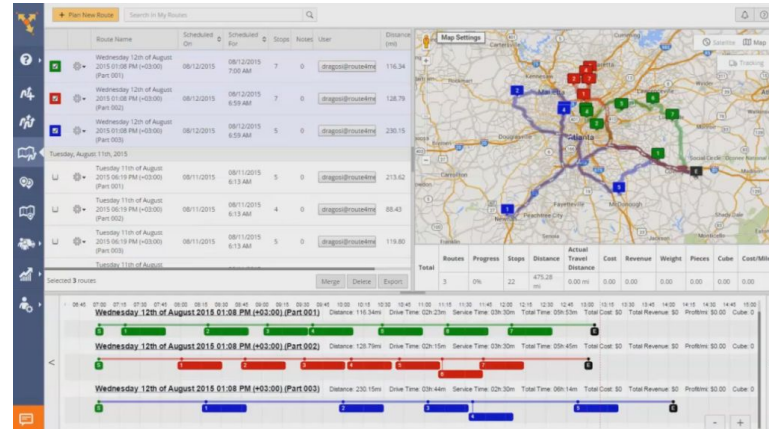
+ Plan New Route | Search in My Routes

| | | Route Name | Scheduled On | Scheduled For | Stops | Notes | User | Distance (mi) |
|---|---|---|---|---|---|---|---|---|
| | | Wednesday 12th of August 2015 01:08 PM (+03:00) (Part 001) | 08/12/2015 | 08/12/2015 7:00 AM | 7 | 0 | dragosi@route4me | 116.34 |
| | | Wednesday 12th of August 2015 01:08 PM (+03:00) (Part 002) | 08/12/2015 | 08/12/2015 6:59 AM | 7 | 0 | dragosi@route4me | 128.79 |
| | | Wednesday 12th of August 2015 01:08 PM (+03:00) (Part 003) | 08/12/2015 | 08/12/2015 6:59 AM | 5 | 0 | dragosi@route4me | 230.15 |

Tuesday, August 11th, 2015

| | | Route Name | Scheduled On | Scheduled For | Stops | Notes | User | Distance (mi) |
|---|---|---|---|---|---|---|---|---|
| | | Tuesday 11th of August 2015 06:19 PM (+03:00) (Part 001) | 08/11/2015 | 08/11/2015 6:13 AM | 5 | 0 | dragosi@route4me | 213.62 |
| | | Tuesday 11th of August 2015 06:19 PM (+03:00) (Part 002) | 08/11/2015 | 08/11/2015 6:13 AM | 4 | 0 | dragosi@route4me | 88.43 |
| | | Tuesday 11th of August 2015 06:19 PM (+03:00) (Part 003) | 08/11/2015 | 08/11/2015 6:13 AM | 5 | 0 | dragosi@route4me | 119.80 |
| | | Tuesday 11th of August | | | | | | |

Selected 3 routes | Merge | Delete | Export

Map Settings | Satellite | Map | Tracking

Marietta | Atlanta | Fayetteville | Peachtree City | Newnan | Griffin | Carrollton

| Total | Routes | Progress | Stops | Distance | Actual Travel Distance | Cost | Revenue | Weight | Pieces | Cube | Cost/Mi |
|---|---|---|---|---|---|---|---|---|---|---|---|
| | 3 | 0% | 22 | 475.28 mi | 0.00 mi | 0.00 | 0.00 | 0.00 | 0.00 | 0.00 | 0.00 |

06:45 07:00 07:15 07:30 07:45 08:00 08:15 08:30 08:45 09:00 09:15 09:30 09:45 10:00 10:15 10:30 10:45 11:00 11:15 11:30 11:45 12:00 12:15 12:30 12:45 13:00 13:15 13:30 13:45 14:00 14:15 14:30 14:45 15:00

Wednesday 12th of August 2015 01:08 PM (+03:00) (Part 001) Distance: 116.34mi Drive Time: 02h:23m Service Time: 03h:30m Total Time: 05h:53m Total Cost: $0 Total Revenue: $0 Profit/mi: $0.00 Cube: 0

Wednesday 12th of August 2015 01:08 PM (+03:00) (Part 002) Distance: 128.79mi Drive Time: 02h:15m Service Time: 03h:30m Total Time: 05h:45m Total Cost: $0 Total Revenue: $0 Profit/mi: $0.00 Cube: 0

Wednesday 12th of August 2015 01:08 PM (+03:00) (Part 003) Distance: 230.15mi Drive Time: 03h:44m Service Time: 02h:30m Total Time: 06h:14m Total Cost: $0 Total Revenue: $0 Profit/mi: $0.00 Cube: 0

<
- +